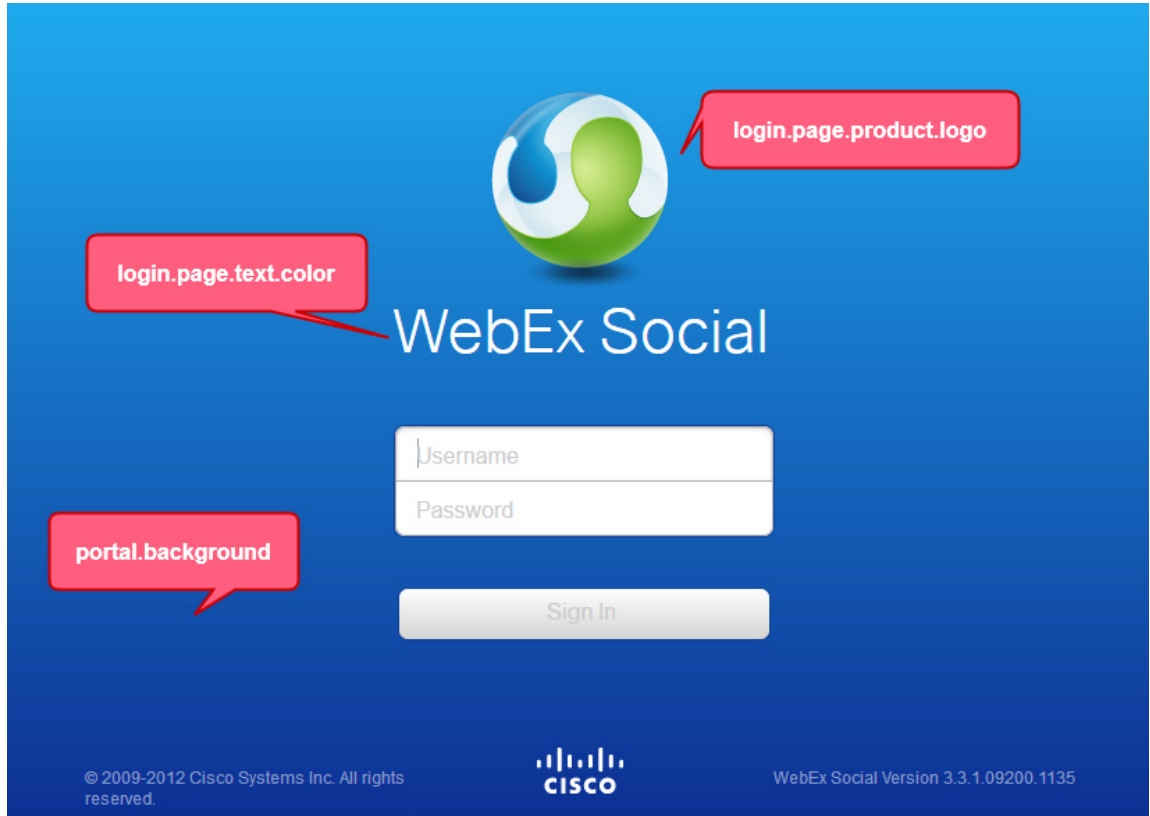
login.page.product.logo

login.page.text.color

WebEx Social

Username

Password

portal.background

Sign In

© 2009-2012 Cisco Systems Inc. All rights reserved.

CISCO

WebEx Social Version 3.3.1.09200.1135